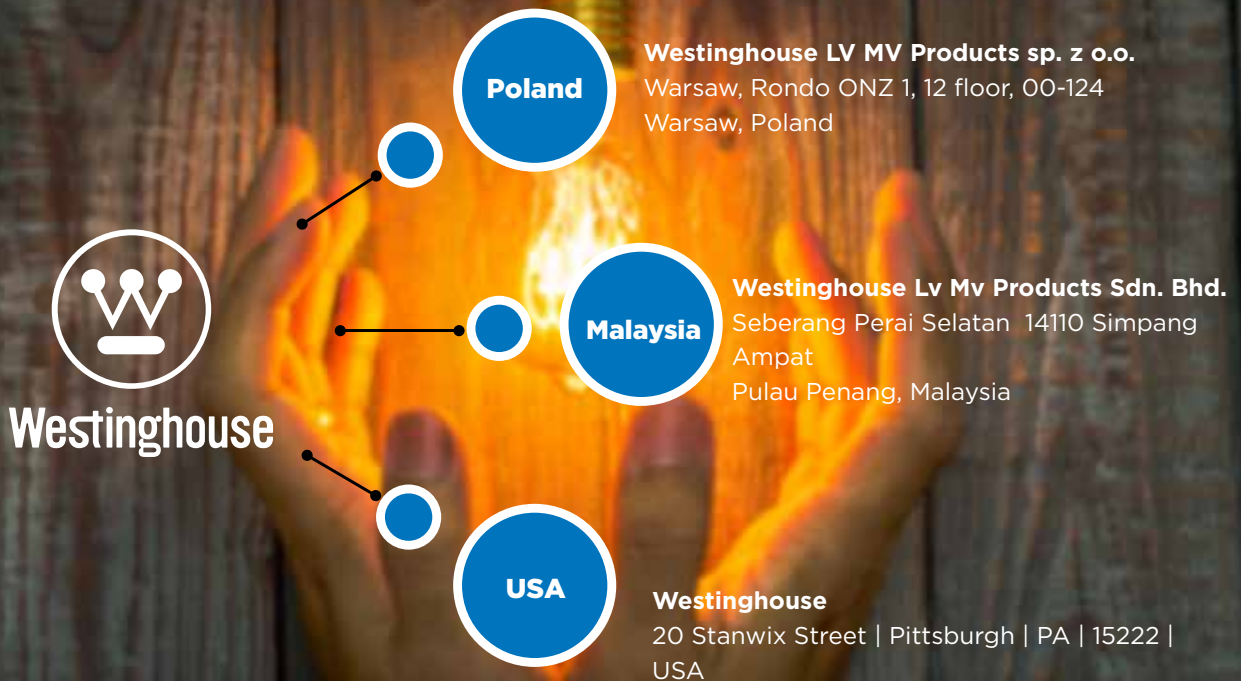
Westinghouse

Poland

Westinghouse LV MV Products sp. z o.o.
Warsaw, Rondo ONZ 1, 12 floor, 00-124
Warsaw, Poland

Malaysia

Westinghouse Lv Mv Products Sdn. Bhd.
Seberang Perai Selatan 14110 Simpang Ampat
Pulau Penang, Malaysia

USA

Westinghouse
20 Stanwix Street | Pittsburgh | PA | 15222 | USA